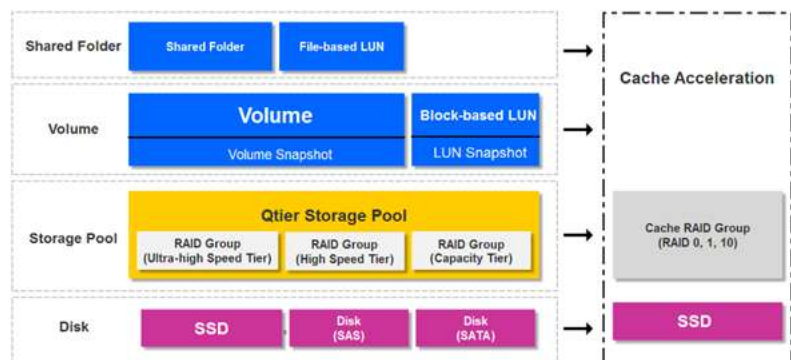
Shared Folder

Shared Folder

File-based LUN

Volume

Volume

Volume Snapshot

Block-based LUN

LUN Snapshot

Storage Pool

Qtier Storage Pool

RAID Group (Ultra-high Speed Tier)

RAID Group (High Speed Tier)

RAID Group (Capacity Tier)

Disk

SSD

Disk (SAS)

Disk (SATA)

Cache Acceleration

Cache RAID Group (RAID 0, 1, 10)

SSD